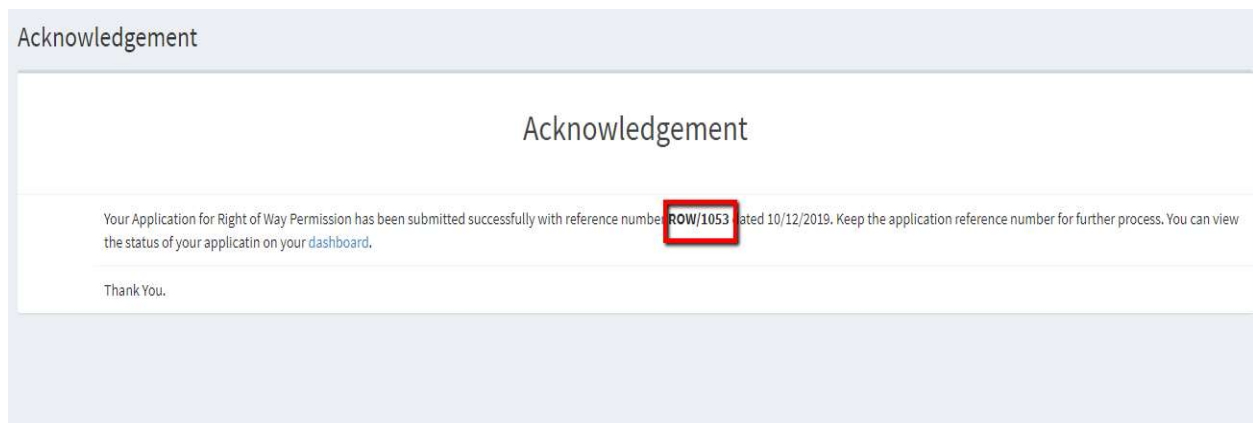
Acknowledgement

Acknowledgement

Your Application for Right of Way Permission has been submitted successfully with reference numbe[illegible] ROW/1053 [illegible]ated 10/12/2019. Keep the application reference number for further process. You can view the status of your applicatin on your dashboard.

Thank You.